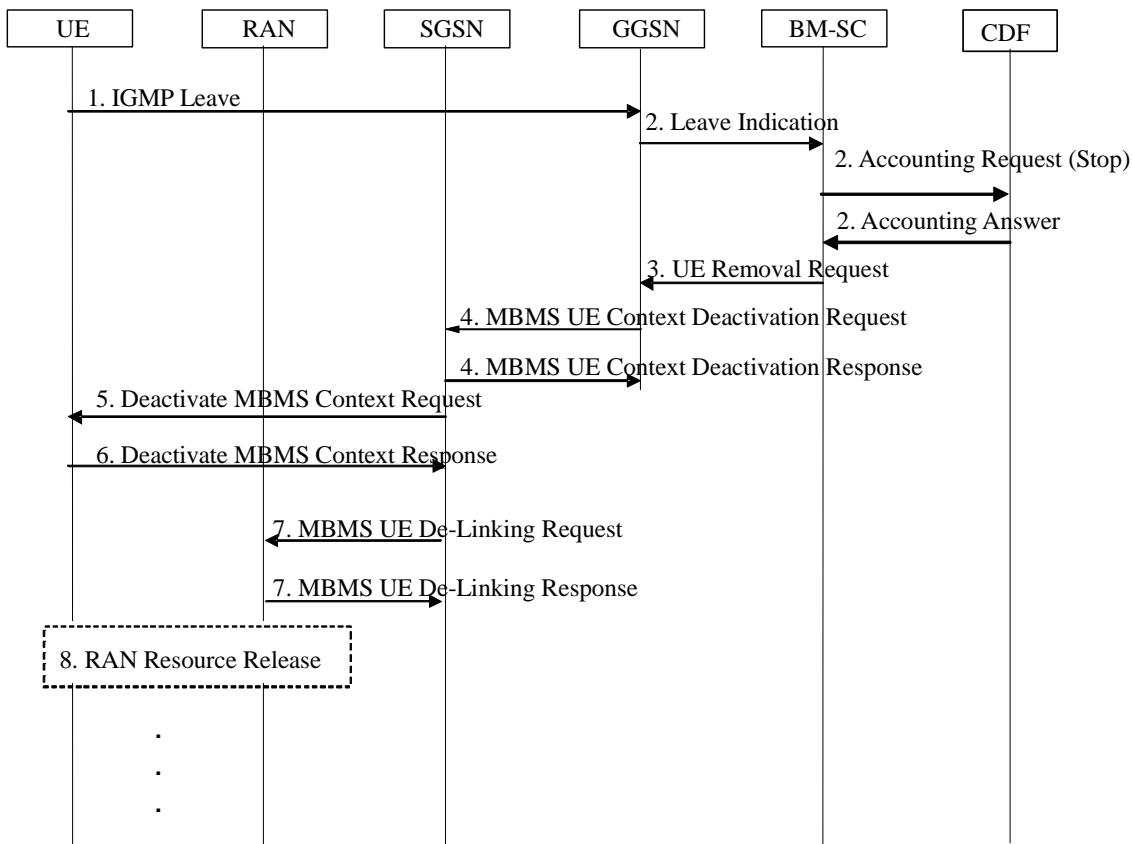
UE RAN SGSN GGSN BM-SC CDF

1. IGMP Leave

2. Leave Indication

2. Accounting Request (Stop)

2. Accounting Answer

3. UE Removal Request

4. MBMS UE Context Deactivation Request

4. MBMS UE Context Deactivation Response

5. Deactivate MBMS Context Request

6. Deactivate MBMS Context Response

7. MBMS UE De-Linking Request

7. MBMS UE De-Linking Response

8. RAN Resource Release

.
.
.